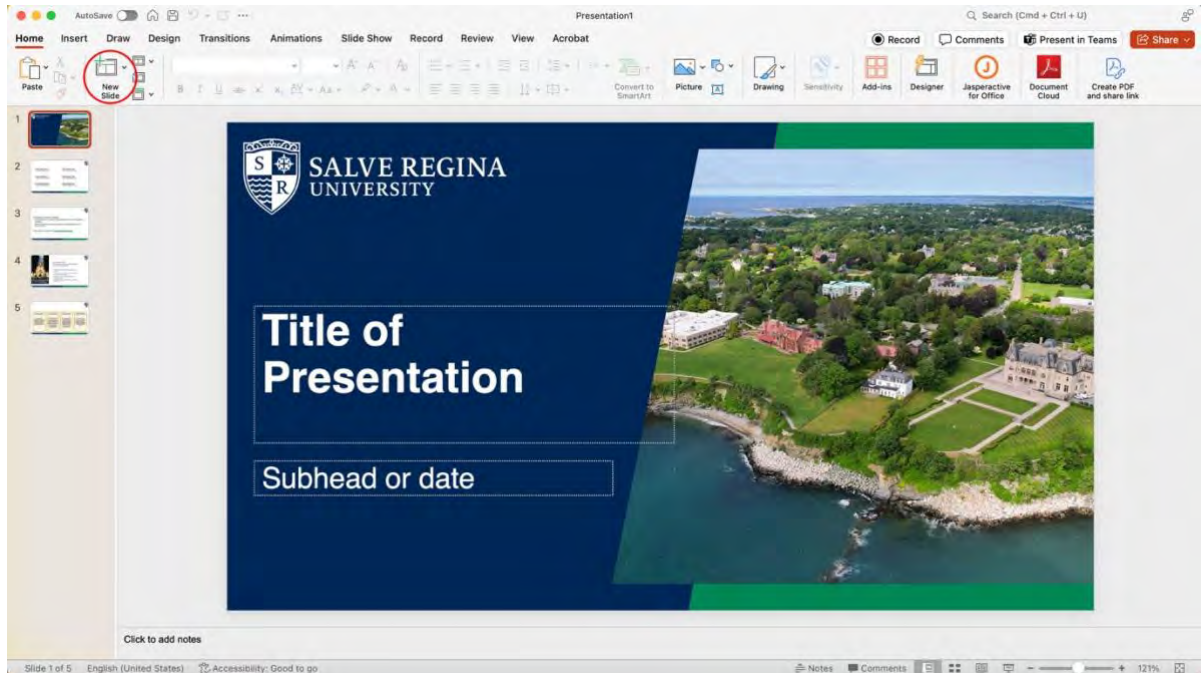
AutoSave

Presentation1

Search (Cmd + Ctrl + U)

Home Insert Draw Design Transitions Animations Slide Show Record Review View Acrobat

Record Comments Present in Teams Share

Paste

New Slide

Convert to SmartArt

Picture

Drawing

Sensitivity

Add-ins

Designer

Jasperactive for Office

Document Cloud

Create PDF and share link

1

2

3

4

5

S R

SALVE REGINA UNIVERSITY

Title of Presentation

Subhead or date

Click to add notes

Slide 1 of 5 English (United States) Accessibility: Good to go

Notes Comments

121%